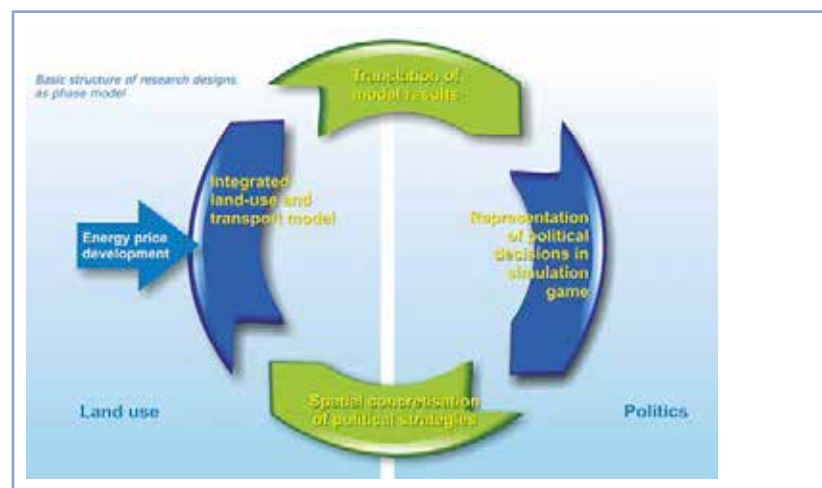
Basic structure of research designs as phase model

Translation of model results

Integrated land-use and transport model

Energy price development

Representation of political decisions in simulation game

Spatial concretisation of political strategies

Land use

Politics